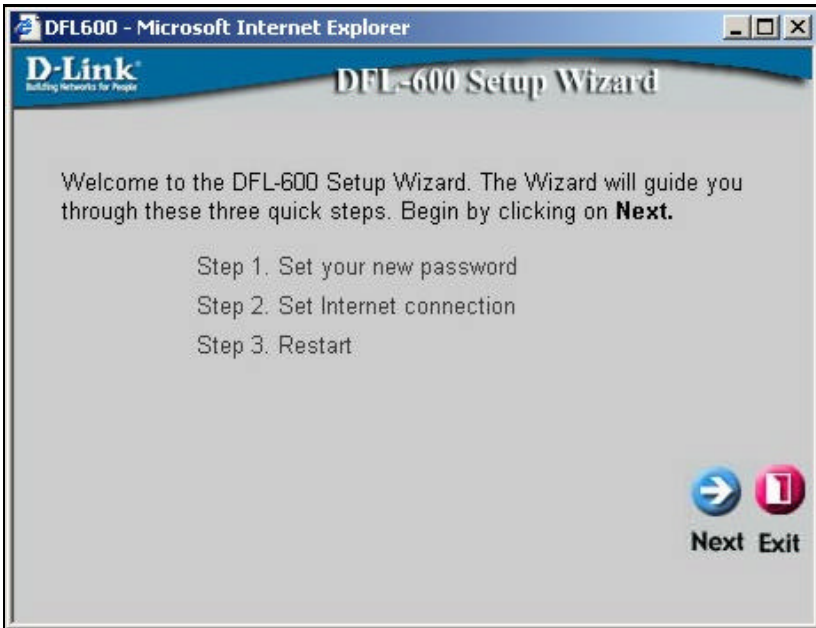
DFL600 - Microsoft Internet Explorer

D-Link
Building Networks for People

DFL-600 Setup Wizard

Welcome to the DFL-600 Setup Wizard. The Wizard will guide you through these three quick steps. Begin by clicking on **Next.**

Step 1. Set your new password
Step 2. Set Internet connection
Step 3. Restart

Next Exit